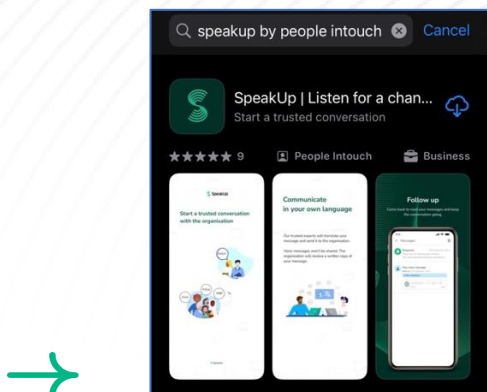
speakup by people intouch
Cancel

SpeakUp | Listen for a chan...
Start a trusted conversation

★★★★★ 9
People Intouch
Business

SpeakUp
Start a trusted conversation with the organisation

Communicate in your own language
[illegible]

Follow up
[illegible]